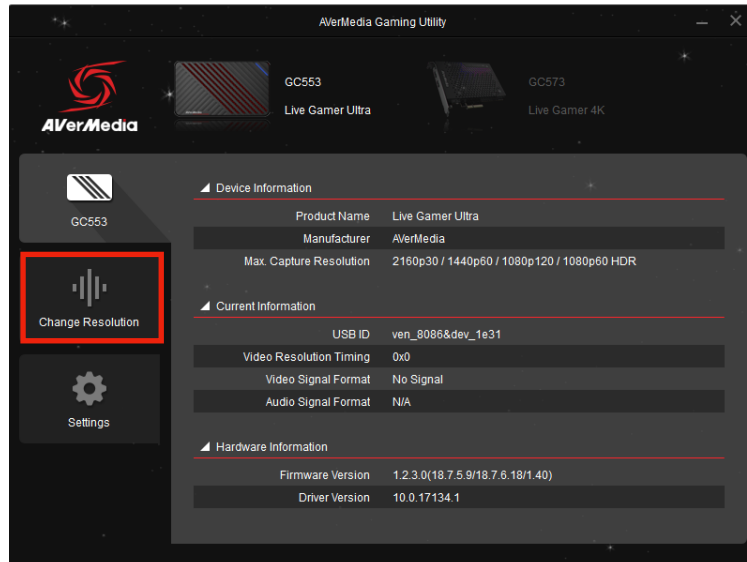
AVerMedia Gaming Utility

AVerMedia

GC553
Live Gamer Ultra

GC573
Live Gamer 4K

GC553

Change Resolution

Settings

Device Information

| Product Name | Live Gamer Ultra |
|---|---|
| Manufacturer | AVerMedia |
| Max. Capture Resolution | 2160p30 / 1440p60 / 1080p120 / 1080p60 HDR |

Current Information

| USB ID | ven_8086&dev_1e31 |
|---|---|
| Video Resolution Timing | 0x0 |
| Video Signal Format | No Signal |
| Audio Signal Format | N/A |

Hardware Information

| Firmware Version | 1.2.3.0(18.7.5.9/18.7.6.18/1.40) |
|---|---|
| Driver Version | 10.0.17134.1 |